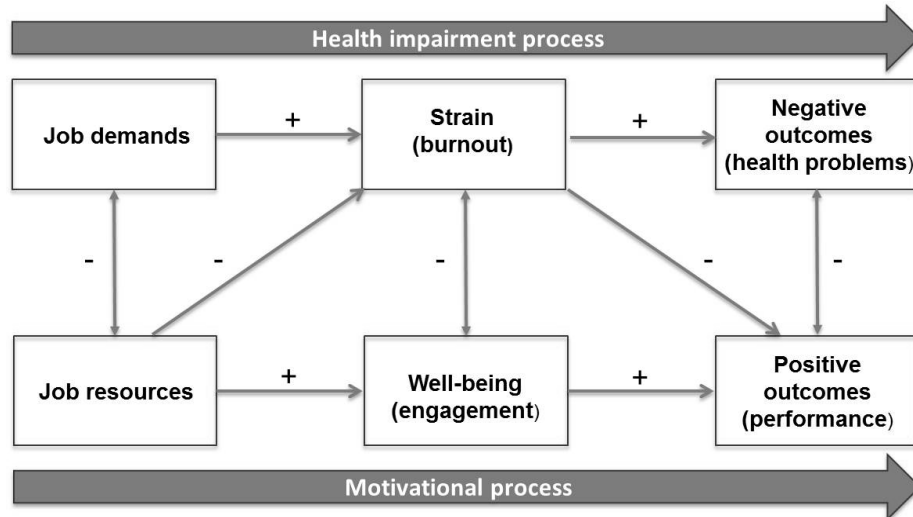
Health impairment process

Job demands

+

Strain (burnout)

+

Negative outcomes (health problems)

-

-

-

-

-

Job resources

+

Well-being (engagement)

+

Positive outcomes (performance)

Motivational process